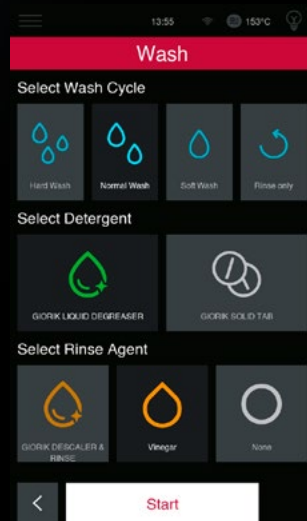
13:55 153°C

Wash

Select Wash Cycle

Hard Wash

Normal Wash

Soft Wash

Rinse only

Select Detergent

GIORIK LIQUID DEGREASER

GIORIK SOLID TAB

Select Rinse Agent

GIORIK DESCALER & RINSE

Vinegar

None

<

Start